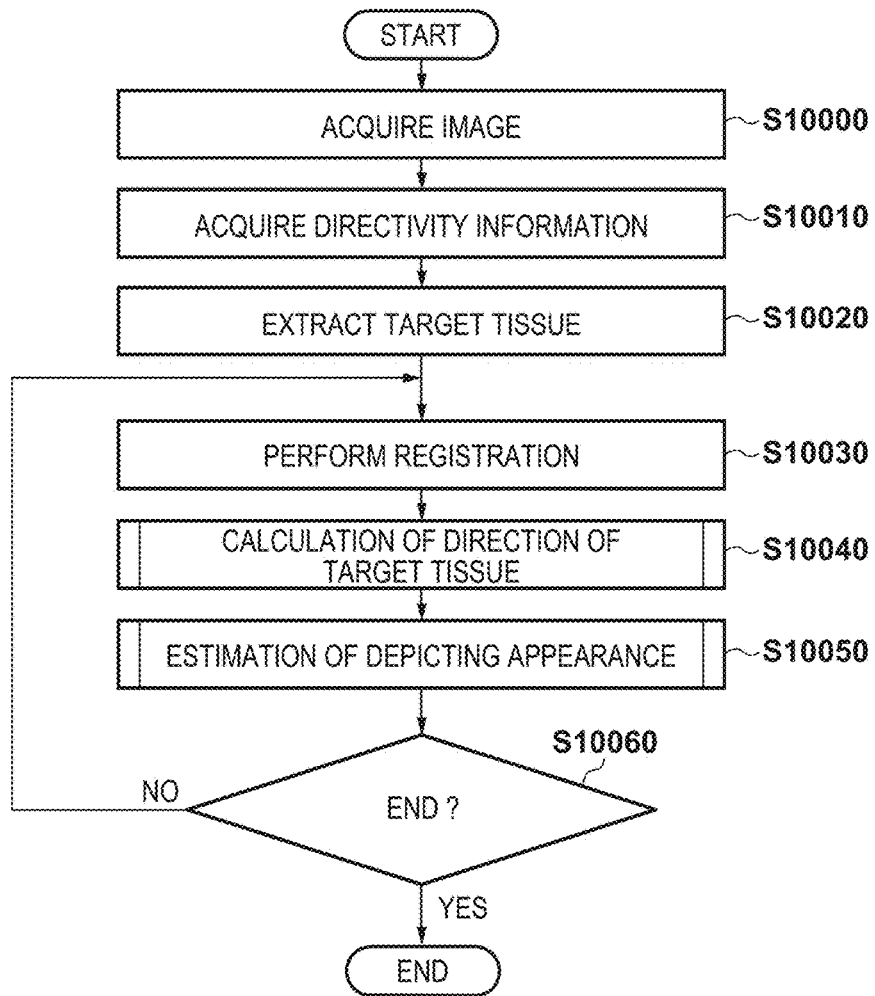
START

ACQUIRE IMAGE
S10000

ACQUIRE DIRECTIVITY INFORMATION
S10010

EXTRACT TARGET TISSUE
S10020

PERFORM REGISTRATION
S10030

CALCULATION OF DIRECTION OF TARGET TISSUE
S10040

ESTIMATION OF DEPICTING APPEARANCE
S10050

S10060
END ?
NO
YES

END